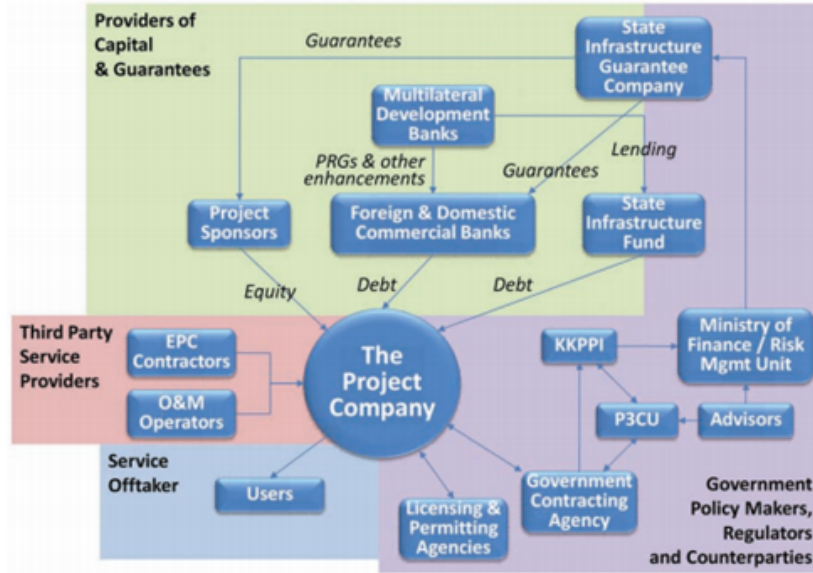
Providers of Capital & Guarantees

Guarantees

State Infrastructure Guarantee Company

Multilateral Development Banks

PRGs & other enhancements

Guarantees

Lending

Project Sponsors

Foreign & Domestic Commercial Banks

State Infrastructure Fund

Equity

Debt

Debt

Third Party Service Providers

EPC Contractors

O&M Operators

The Project Company

KKPPI

Ministry of Finance / Risk Mgmt Unit

P3CU

Advisors

Service Offtaker

Users

Licensing & Permitting Agencies

Government Contracting Agency

Government Policy Makers, Regulators and Counterparties